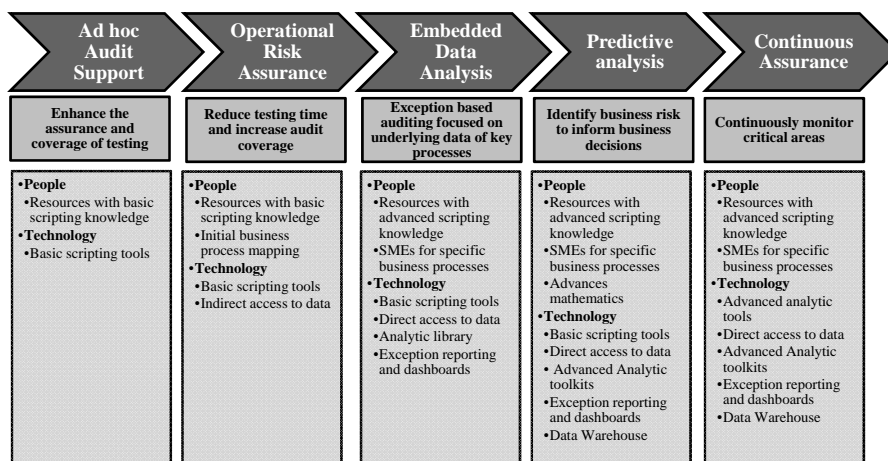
Ad hoc Audit Support

Enhance the assurance and coverage of testing

•People
•Resources with basic scripting knowledge
•Technology
•Basic scripting tools

Operational Risk Assurance

Reduce testing time and increase audit coverage

•People
•Resources with basic scripting knowledge
•Initial business process mapping
•Technology
•Basic scripting tools
•Indirect access to data

Embedded Data Analysis

Exception based auditing focused on underlying data of key processes

•People
•Resources with advanced scripting knowledge
•SMEs for specific business processes
•Technology
•Basic scripting tools
•Direct access to data
•Analytic library
•Exception reporting and dashboards

Predictive analysis

Identify business risk to inform business decisions

•People
•Resources with advanced scripting knowledge
•SMEs for specific business processes
•Advances mathematics
•Technology
•Basic scripting tools
•Direct access to data
•Advanced Analytic toolkits
•Exception reporting and dashboards
•Data Warehouse

Continuous Assurance

Continuously monitor critical areas

•People
•Resources with advanced scripting knowledge
•SMEs for specific business processes
•Technology
•Advanced analytic tools
•Direct access to data
•Advanced Analytic toolkits
•Exception reporting and dashboards
•Data Warehouse